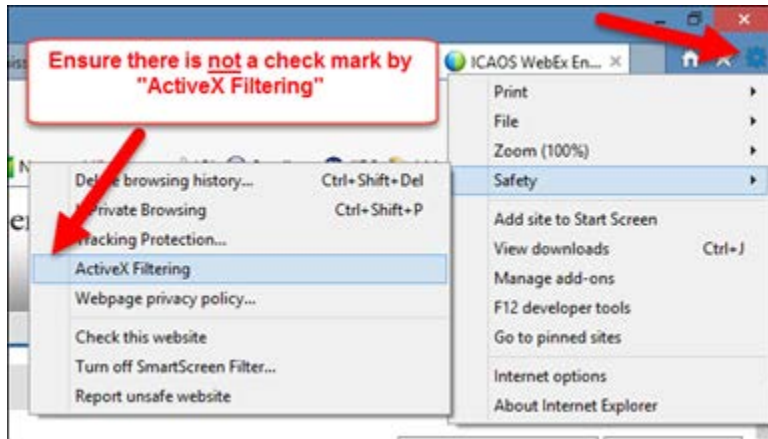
Ensure there is not a check mark by "ActiveX Filtering"

ICAOS WebEx En...

Print
File
Zoom (100%)
Safety
Add site to Start Screen
View downloads Ctrl+J
Manage add-ons
F12 developer tools
Go to pinned sites
Internet options
About Internet Explorer

Delete browsing history... Ctrl+Shift+Del
InPrivate Browsing Ctrl+Shift+P
Tracking Protection...
ActiveX Filtering
Webpage privacy policy...
Check this website
Turn off SmartScreen Filter...
Report unsafe website